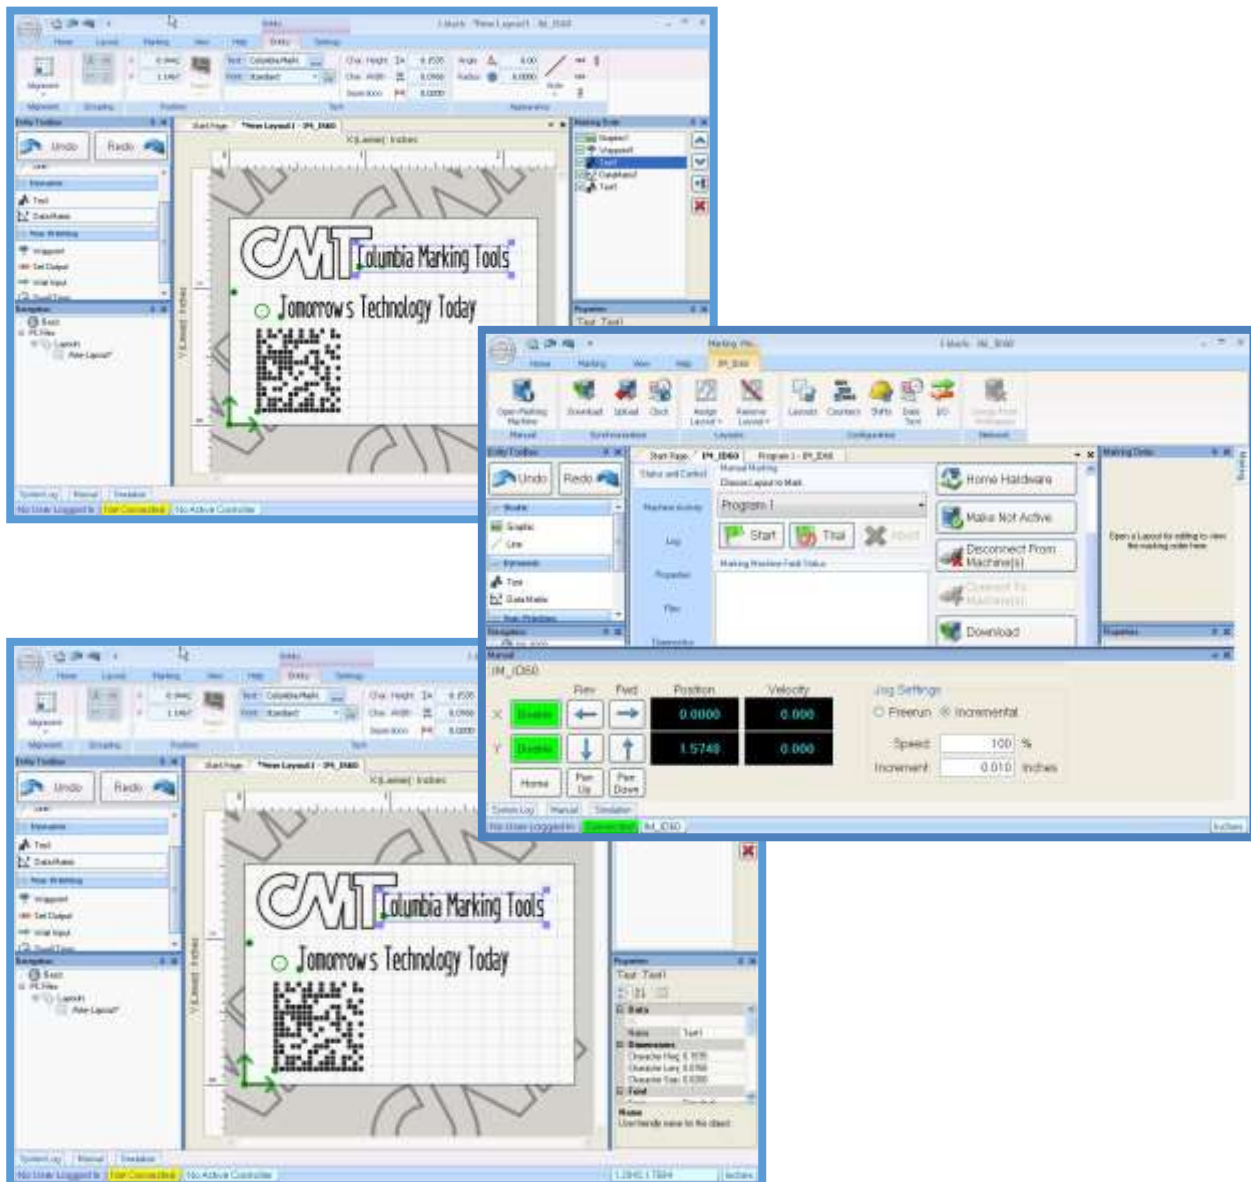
Home Layout Marking View Help Entity Settings

Entity Toolbox

Undo Redo

Text
Data Matrix

Wiggle
Set Output
Wait Input

Navigation

Start Page *New Layout1 - IM_ID60

X(Layout) Inches

Y(Layout) Inches

CMT Columbia Marking Tools

Jomorrows Technology Today

Marking Order

Graphic1
Wiggle1
Text1
DataMatrix1
Text1

Properties

Text Text1

No User Logged In Not Connected No Active Controller

Home Marking View Help IM_ID60

Open Marking Machine Download Upload Clock Assign Layout Remove Layout Layouts Counters Shifts Date Text I/O

Manual Synchronization Layouts Configuration Network

Entity Toolbox

Undo Redo

Graphic
Line

Text
Data Matrix

Navigation

Start Page IM_ID60 Program 1 - IM_ID60

Status and Control

Machine Activity

Log

Properties

Files

Diagnostics

Manual Marking

Choose Layout to Mark

Program 1

Start Trial Abort

Marking Machine Fault Status

Home Hardware

Make Not Active

Disconnect From Machine(s)

Connect To Machine(s)

Download

Marking Order

Open a Layout for editing to view the marking order here

Properties

Manual

IM_ID60

Rev Fwd Position Velocity

X Disable 0.0000 0.000

Y Disable 1.5748 0.000

Home Pen Up Pen Down

Jog Settings

Freerun Incremental

Speed 100 %

Increment 0.010 Inches

System Log Manual Simulation

No User Logged In Connected IM_ID60 Inches

Home Layout Marking View Help Entity Settings

Entity Toolbox

Undo Redo

Text
Data Matrix

Wiggle
Set Output
Wait Input

Navigation

Start Page *New Layout1 - IM_ID60

X(Layout) Inches

Y(Layout) Inches

CMT Columbia Marking Tools

Jomorrows Technology Today

Properties

Text Text1

Name Text1

Dimensions

Font

Name
User friendly name for the object

System Log Manual Simulation

No User Logged In Not Connected No Active Controller Inches